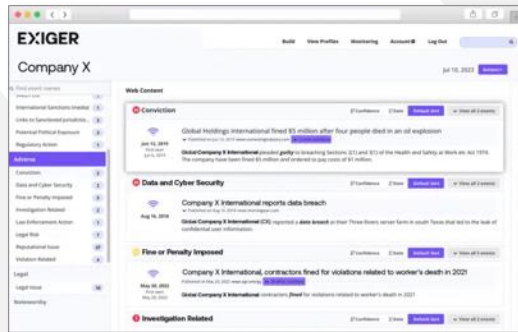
EXIGER

Build View Profiles Monitoring Account Log Out

Company X

Jul 10, 2023 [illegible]

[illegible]

International Sanctions Involved
Links to Sanctioned Jurisdictio...
Potential Political Exposure
Regulatory Action

Adverse

Conviction
Data and Cyber Security
Fine or Penalty Imposed
Investigation Related
Law Enforcement Action
Legal Risk
Reputational Issue
Violation Related

Legal
Legal Issue

Relationship

Web Content

Conviction

Jun 12, 2019

Global Holdings international fined $5 million after four people died in an oil explosion

Global Company X International pleaded guilty to breaching Sections 2(1) and 3(1) of the Health and Safety at Work etc Act 1974. The company have been fined $5 million and ordered to pay costs of $1 million.

Data and Cyber Security

Aug 16, 2016

Company X international reports data breach

Company X International (CX) reported a data breach at their Three Rivers server farm in south Texas that led to the leak of confidential user information.

Fine or Penalty Imposed

May 20, 2022

Company X International, contractors fined for violations related to worker's death in 2021

Global Company X International contractors fined for violations related to worker's death in 2021

Investigation Related